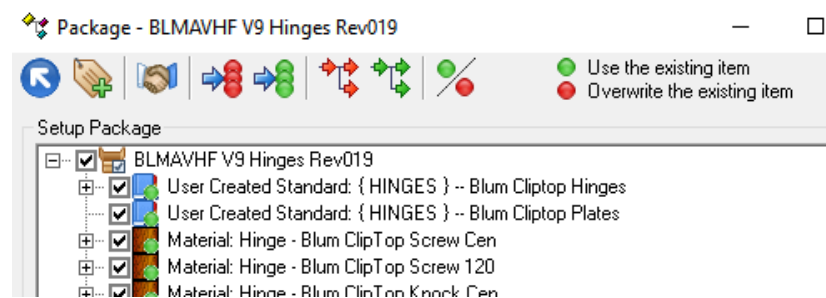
Package - BLMAVHF V9 Hinges Rev019

Use the existing item
Overwrite the existing item

Setup Package

BLMAVHF V9 Hinges Rev019
User Created Standard: { HINGES } -- Blum Cliptop Hinges
User Created Standard: { HINGES } -- Blum Cliptop Plates
Material: Hinge - Blum ClipTop Screw Cen
Material: Hinge - Blum ClipTop Screw 120
Material: Hinge - Blum ClipTop Knock Cen